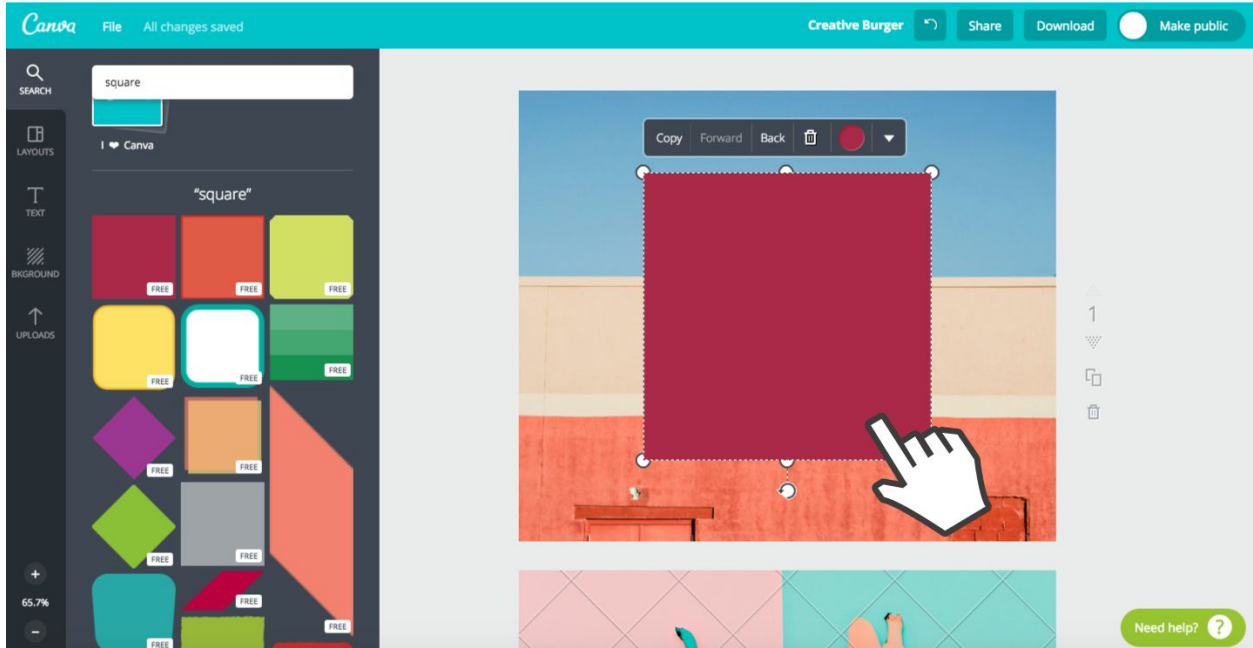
Canva File All changes saved

Creative Burger Share Download Make public

SEARCH
LAYOUTS
TEXT
BKGROUND
UPLOADS

square

I ❤ Canva

"square"

FREE FREE FREE
FREE FREE FREE
FREE FREE
FREE FREE
FREE FREE FREE

+
65.7%
-

Copy Forward Back

1

Need help? ?